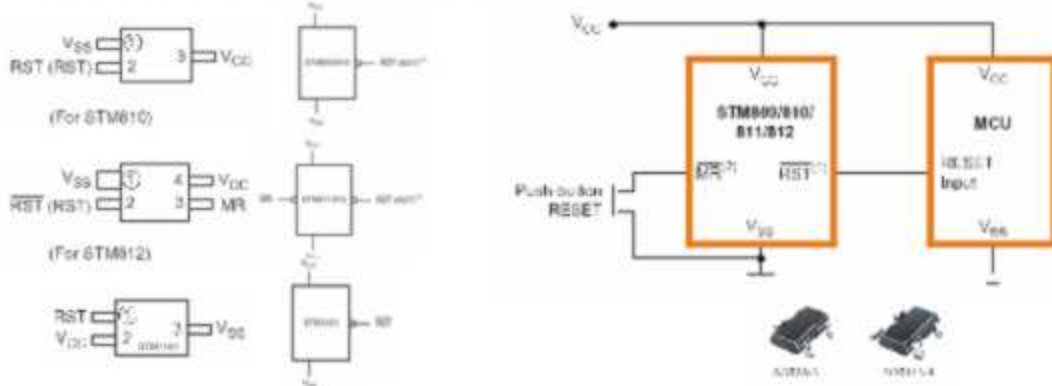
$V_{SS}$ 1 3 $V_{CC}$
RST (RST) 2

(For STM810)

$V_{SS}$ 1 4 $V_{CC}$
$\overline{RST}$ (RST) 2 3 MR

(For STM812)

RST 1 3 $V_{SS}$
$V_{CC}$ 2

$V_{CC}$

$V_{CC}$
STM809/810/811/812
$\overline{MR}^{(2)}$ $\overline{RST}^{(1)}$
$V_{SS}$

Push-button RESET

$V_{CC}$
MCU
RESET Input
$V_{SS}$